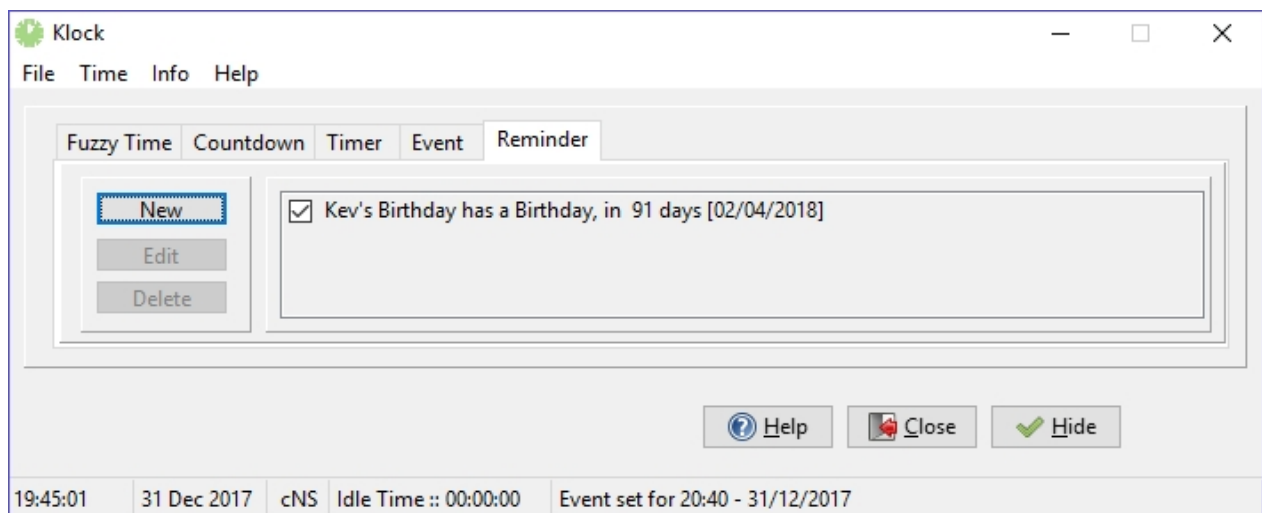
Klock

File Time Info Help

Fuzzy Time Countdown Timer Event Reminder

New
Edit
Delete

Kev's Birthday has a Birthday, in 91 days [02/04/2018]

Help Close Hide

19:45:01 31 Dec 2017 cNS Idle Time :: 00:00:00 Event set for 20:40 - 31/12/2017